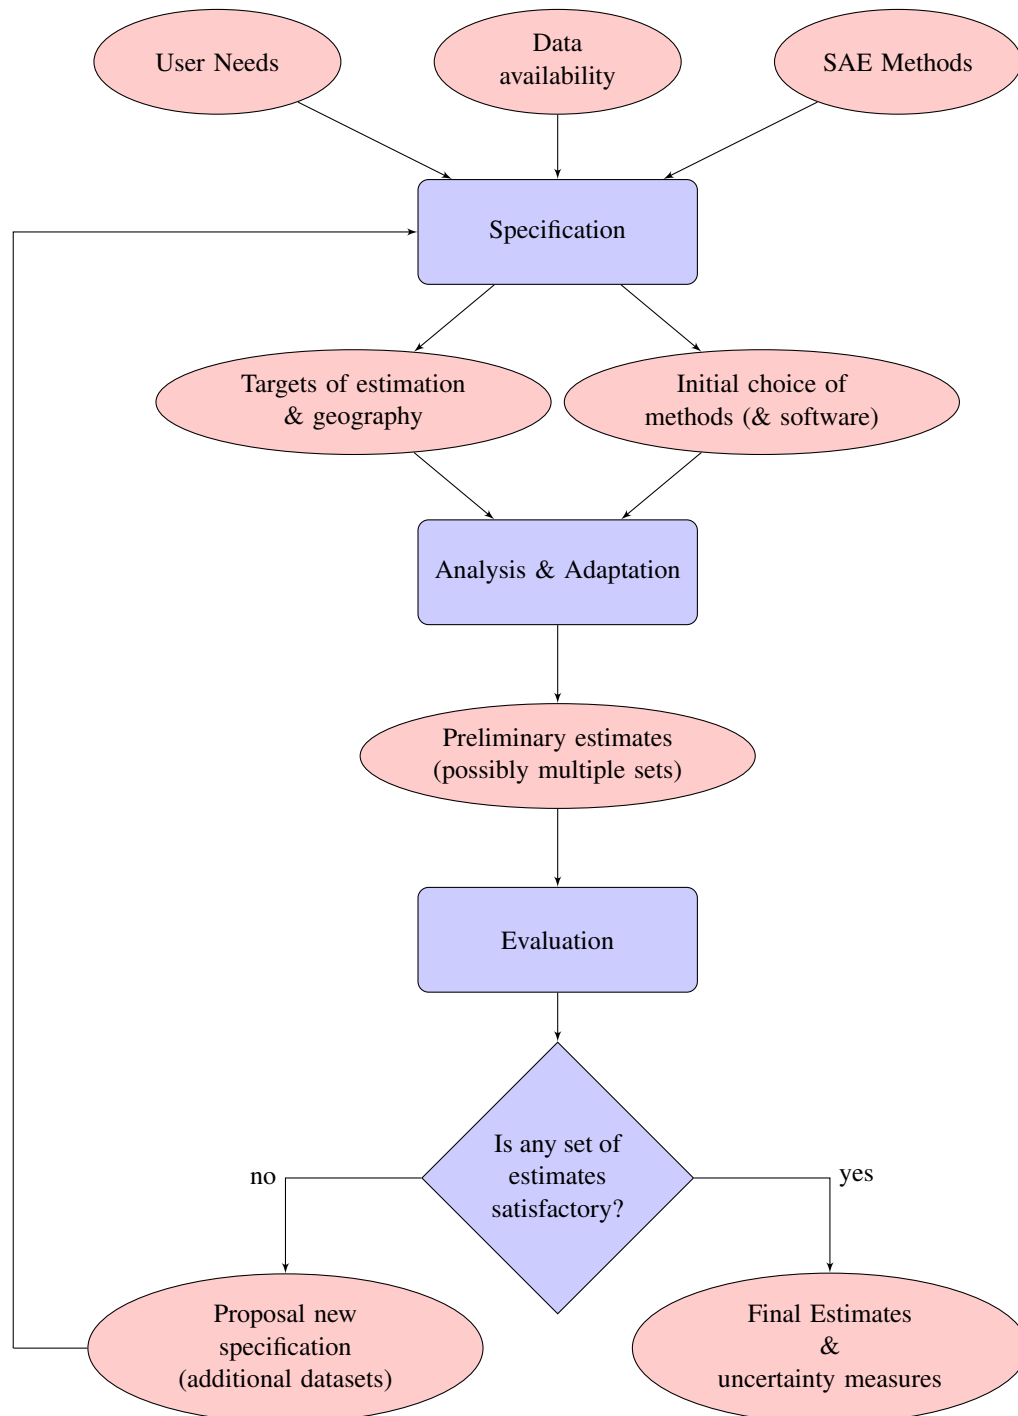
User Needs

Data availability

SAE Methods

Specification

Targets of estimation & geography

Initial choice of methods (& software)

Analysis & Adaptation

Preliminary estimates (possibly multiple sets)

Evaluation

Is any set of estimates satisfactory?

no

yes

Proposal new specification (additional datasets)

Final Estimates & uncertainty measures